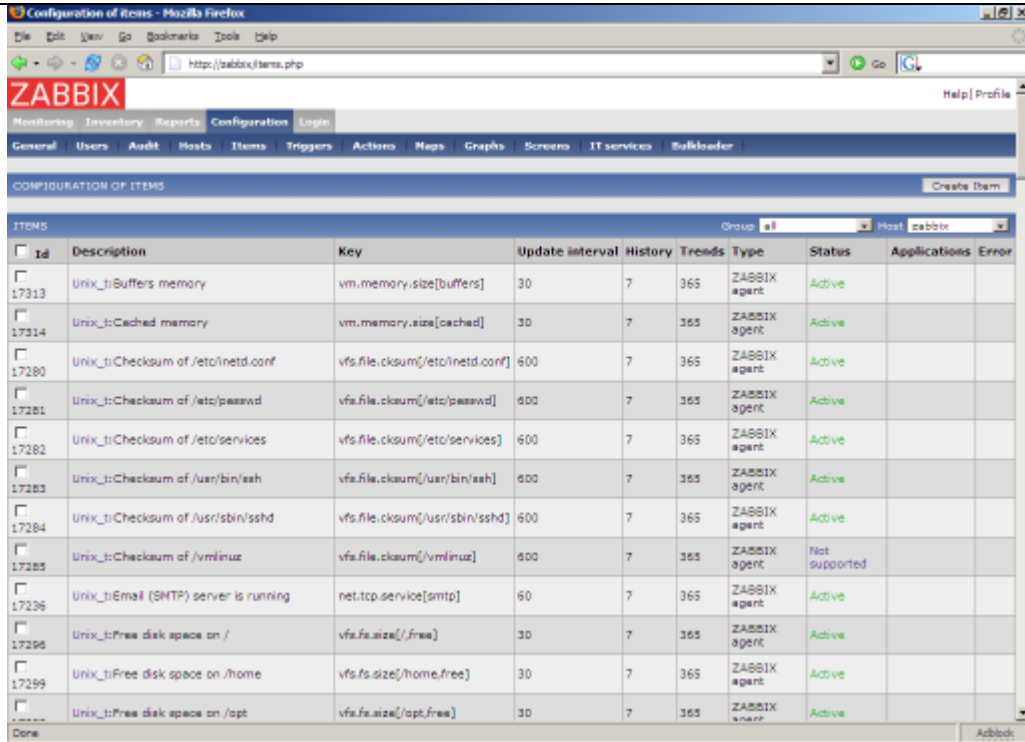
Configuration of items - Mozilla Firefox

File Edit View Go Bookmarks Tools Help

http://zabbix/items.php

Go

ZABBIX

Help | Profile

Monitoring Inventory Reports Configuration Login

General Users Audit Hosts Items Triggers Actions Maps Graphs Screens IT services Bulkloader

CONFIGURATION OF ITEMS

Create Item

ITEMS

Group all Host zabbix

| Id | Description | Key | Update interval | History | Trends | Type | Status | Applications | Error |
|---|---|---|---|---|---|---|---|---|---|
| 17313 | Unix_t:Buffers memory | vm.memory.size[buffers] | 30 | 7 | 365 | ZABBIX agent | Active | | |
| 17314 | Unix_t:Cached memory | vm.memory.size[cached] | 30 | 7 | 365 | ZABBIX agent | Active | | |
| 17280 | Unix_t:Checksum of /etc/inetd.conf | vfs.file.cksum[/etc/inetd.conf] | 600 | 7 | 365 | ZABBIX agent | Active | | |
| 17281 | Unix_t:Checksum of /etc/passwd | vfs.file.cksum[/etc/passwd] | 600 | 7 | 365 | ZABBIX agent | Active | | |
| 17282 | Unix_t:Checksum of /etc/services | vfs.file.cksum[/etc/services] | 600 | 7 | 365 | ZABBIX agent | Active | | |
| 17283 | Unix_t:Checksum of /usr/bin/ssh | vfs.file.cksum[/usr/bin/ssh] | 600 | 7 | 365 | ZABBIX agent | Active | | |
| 17284 | Unix_t:Checksum of /usr/sbin/sshd | vfs.file.cksum[/usr/sbin/sshd] | 600 | 7 | 365 | ZABBIX agent | Active | | |
| 17285 | Unix_t:Checksum of /vmlinuz | vfs.file.cksum[/vmlinuz] | 600 | 7 | 365 | ZABBIX agent | Not supported | | |
| 17236 | Unix_t:Email (SMTP) server is running | net.tcp.service[smtp] | 60 | 7 | 365 | ZABBIX agent | Active | | |
| 17296 | Unix_t:Free disk space on / | vfs.fs.size[/,free] | 30 | 7 | 365 | ZABBIX agent | Active | | |
| 17299 | Unix_t:Free disk space on /home | vfs.fs.size[/home,free] | 30 | 7 | 365 | ZABBIX agent | Active | | |
| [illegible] | Unix_t:Free disk space on /opt | vfs.fs.size[/opt,free] | 30 | 7 | 365 | ZABBIX agent | Active | | |

Done

Adblock